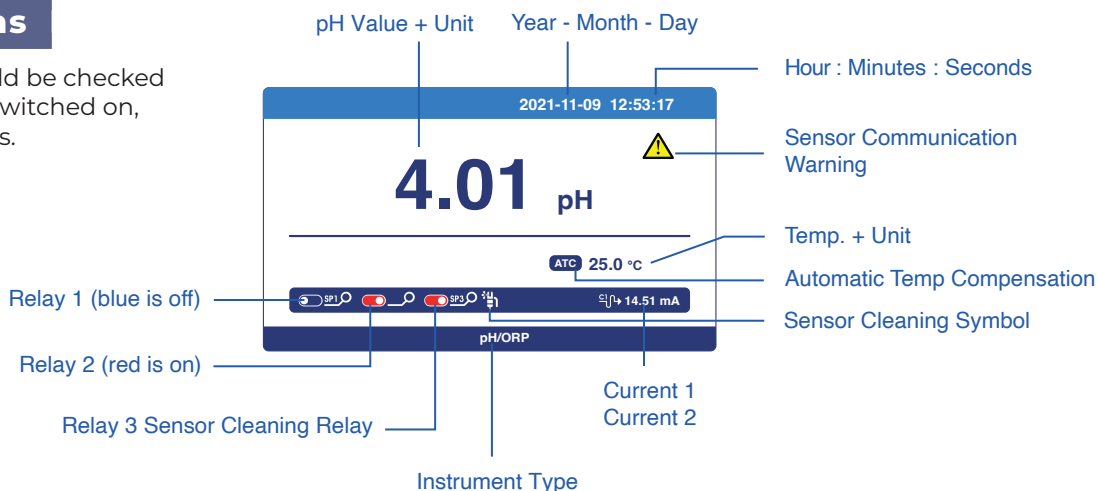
ns

ld be checked witched on, s.

pH Value + Unit

Year - Month - Day

Hour : Minutes : Seconds

2021-11-09 12:53:17

Sensor Communication Warning

4.01 pH

Temp. + Unit

ATC 25.0 °C

Automatic Temp Compensation

Relay 1 (blue is off)

SP1

SP3

14.51 mA

Sensor Cleaning Symbol

pH/ORP

Relay 2 (red is on)

Current 1
Current 2

Relay 3 Sensor Cleaning Relay

Instrument Type